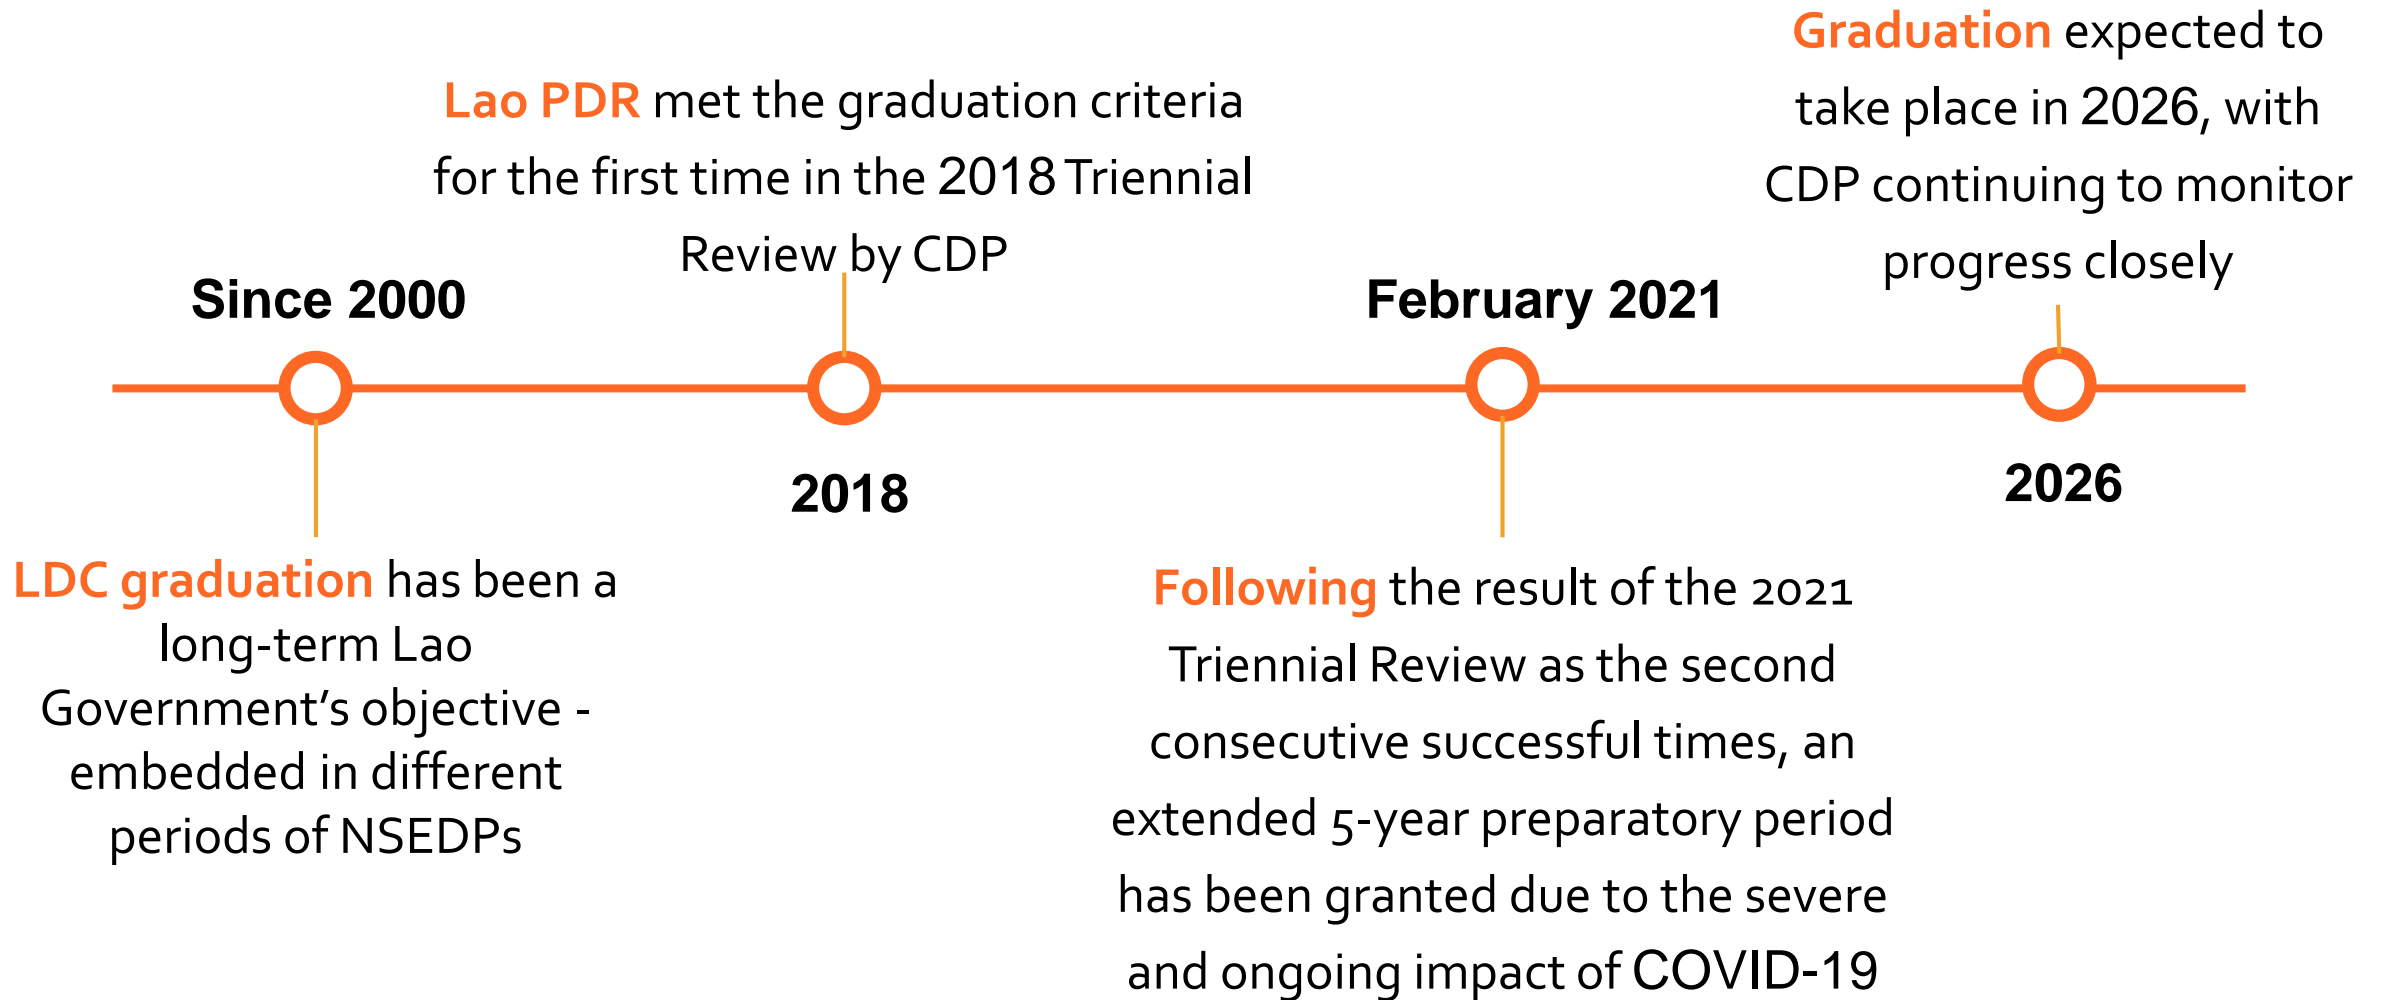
Graduation expected to take place in 2026, with CDP continuing to monitor progress closely

Lao PDR met the graduation criteria for the first time in the 2018 Triennial Review by CDP

Since 2000

February 2021

2018

2026

LDC graduation has been a long-term Lao Government's objective - embedded in different periods of NSEDPs

Following the result of the 2021 Triennial Review as the second consecutive successful times, an extended 5-year preparatory period has been granted due to the severe and ongoing impact of COVID-19